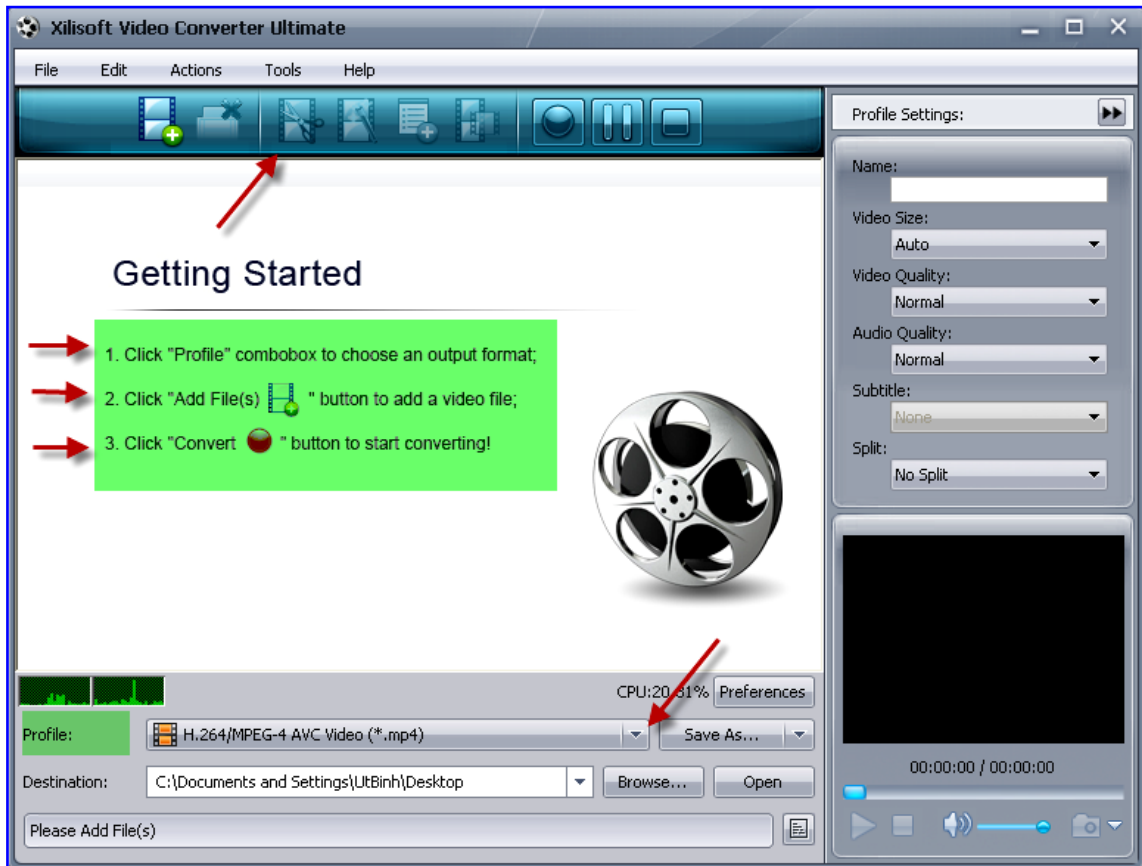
Xilisoft Video Converter Ultimate

File Edit Actions Tools Help

Profile Settings:

Name:

Video Size:
Auto

Video Quality:
Normal

Audio Quality:
Normal

Subtitle:
None

Split:
No Split

Getting Started

1. Click "Profile" combobox to choose an output format;

2. Click "Add File(s) " button to add a video file;

3. Click "Convert " button to start converting!

CPU:20.31% Preferences

Profile: H.264/MPEG-4 AVC Video (*.mp4) Save As...

Destination: C:\Documents and Settings\UtBinh\Desktop Browse... Open

Please Add File(s)

00:00:00 / 00:00:00